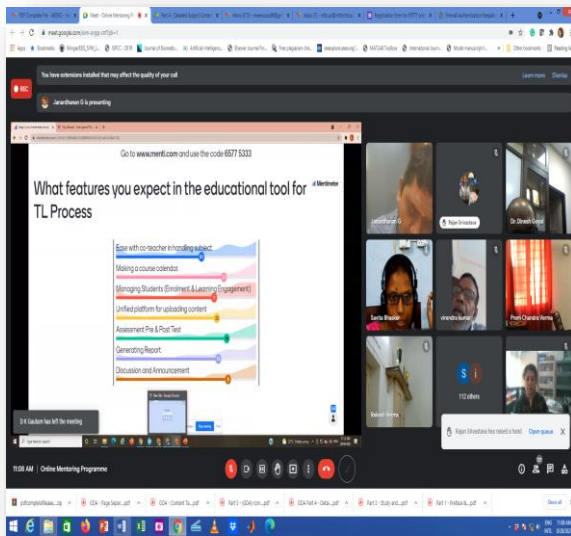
meet.google.com

You have extensions installed that may affect the quality of your call

Learn more  Dismiss

REC

Janardhanan G is presenting

Go to www.menti.com and use the code 6577 5333

What features you expect in the educational tool for TL Process

Mentimeter

Ease with co-teacher in handling subject

Making a course calendar

Managing Students (Enrolment & Learning Engagement)

Unified platform for uploading content

Assessment Pre & Post Test

Generating Report

Discussion and Announcement

D K Gautam has left the meeting

Janardhanan G

Rajan Srivastava

Dr. Dinesh Goyal

Savita Bhaskar

virendra kumar

Prem Chandra Verma

Rakesh Verma

112 others

Rajan Srivastava has raised a hand.  Open queue

11:08 AM | Online Mentoring Programme

Show all